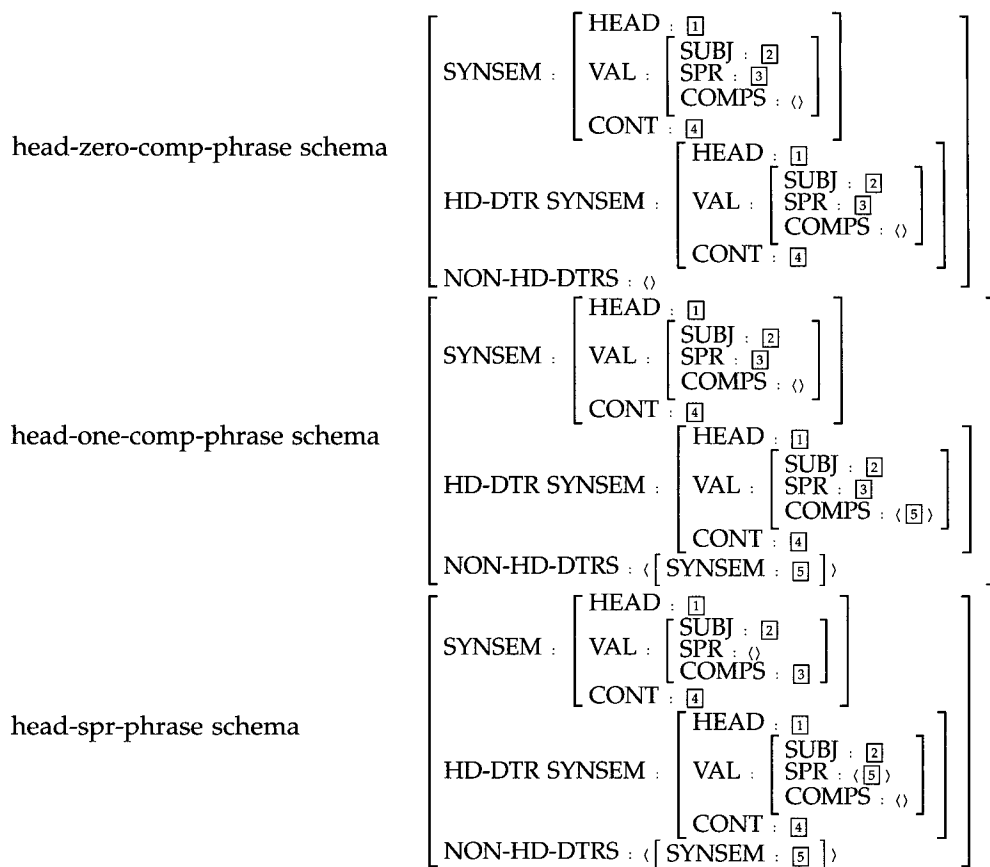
head-zero-comp-phrase schema
$\begin{bmatrix} \text{SYNSEM} : \begin{bmatrix} \text{HEAD} : \boxed{1} \\ \text{VAL} : \begin{bmatrix} \text{SUBJ} : \boxed{2} \\ \text{SPR} : \boxed{3} \\ \text{COMPS} : \langle\rangle \end{bmatrix} \\ \text{CONT} : \boxed{4} \end{bmatrix} \\ \text{HD-DTR SYNSEM} : \begin{bmatrix} \text{HEAD} : \boxed{1} \\ \text{VAL} : \begin{bmatrix} \text{SUBJ} : \boxed{2} \\ \text{SPR} : \boxed{3} \\ \text{COMPS} : \langle\rangle \end{bmatrix} \\ \text{CONT} : \boxed{4} \end{bmatrix} \\ \text{NON-HD-DTRS} : \langle\rangle \end{bmatrix}$

head-one-comp-phrase schema
$\begin{bmatrix} \text{SYNSEM} : \begin{bmatrix} \text{HEAD} : \boxed{1} \\ \text{VAL} : \begin{bmatrix} \text{SUBJ} : \boxed{2} \\ \text{SPR} : \boxed{3} \\ \text{COMPS} : \langle\rangle \end{bmatrix} \\ \text{CONT} : \boxed{4} \end{bmatrix} \\ \text{HD-DTR SYNSEM} : \begin{bmatrix} \text{HEAD} : \boxed{1} \\ \text{VAL} : \begin{bmatrix} \text{SUBJ} : \boxed{2} \\ \text{SPR} : \boxed{3} \\ \text{COMPS} : \langle\boxed{5}\rangle \end{bmatrix} \\ \text{CONT} : \boxed{4} \end{bmatrix} \\ \text{NON-HD-DTRS} : \langle\begin{bmatrix} \text{SYNSEM} : \boxed{5} \end{bmatrix}\rangle \end{bmatrix}$

head-spr-phrase schema
$\begin{bmatrix} \text{SYNSEM} : \begin{bmatrix} \text{HEAD} : \boxed{1} \\ \text{VAL} : \begin{bmatrix} \text{SUBJ} : \boxed{2} \\ \text{SPR} : \langle\rangle \\ \text{COMPS} : \boxed{3} \end{bmatrix} \\ \text{CONT} : \boxed{4} \end{bmatrix} \\ \text{HD-DTR SYNSEM} : \begin{bmatrix} \text{HEAD} : \boxed{1} \\ \text{VAL} : \begin{bmatrix} \text{SUBJ} : \boxed{2} \\ \text{SPR} : \langle\boxed{5}\rangle \\ \text{COMPS} : \langle\rangle \end{bmatrix} \\ \text{CONT} : \boxed{4} \end{bmatrix} \\ \text{NON-HD-DTRS} : \langle\begin{bmatrix} \text{SYNSEM} : \boxed{5} \end{bmatrix}\rangle \end{bmatrix}$